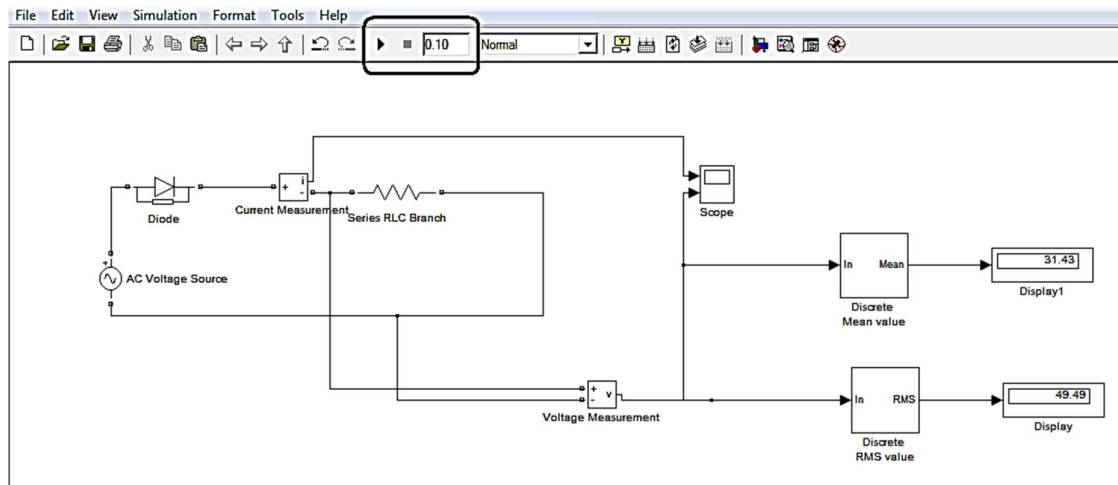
File Edit View Simulation Format Tools Help

0.10 Normal

Diode

Current Measurement

Series RLC Branch

Scope

AC Voltage Source

In Mean

Discrete Mean value

31.43

Display1

+ v -

Voltage Measurement

In RMS

Discrete RMS value

49.49

Display